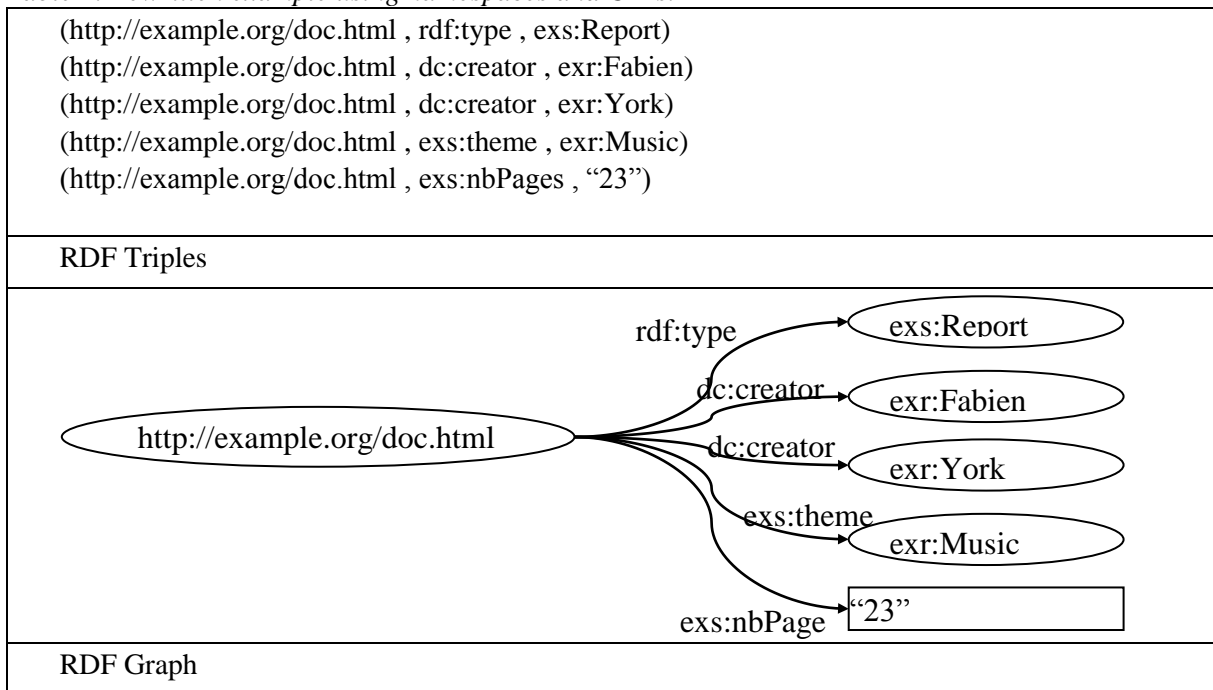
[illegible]

(http://example.org/doc.html , rdf:type , exs:Report)
(http://example.org/doc.html , dc:creator , exr:Fabien)
(http://example.org/doc.html , dc:creator , exr:York)
(http://example.org/doc.html , exs:theme , exr:Music)
(http://example.org/doc.html , exs:nbPages , “23”)

RDF Triples

rdf:type
exs:Report
dc:creator
exr:Fabien
http://example.org/doc.html
dc:creator
exr:York
exs:theme
exr:Music
“23”
exs:nbPage

RDF Graph